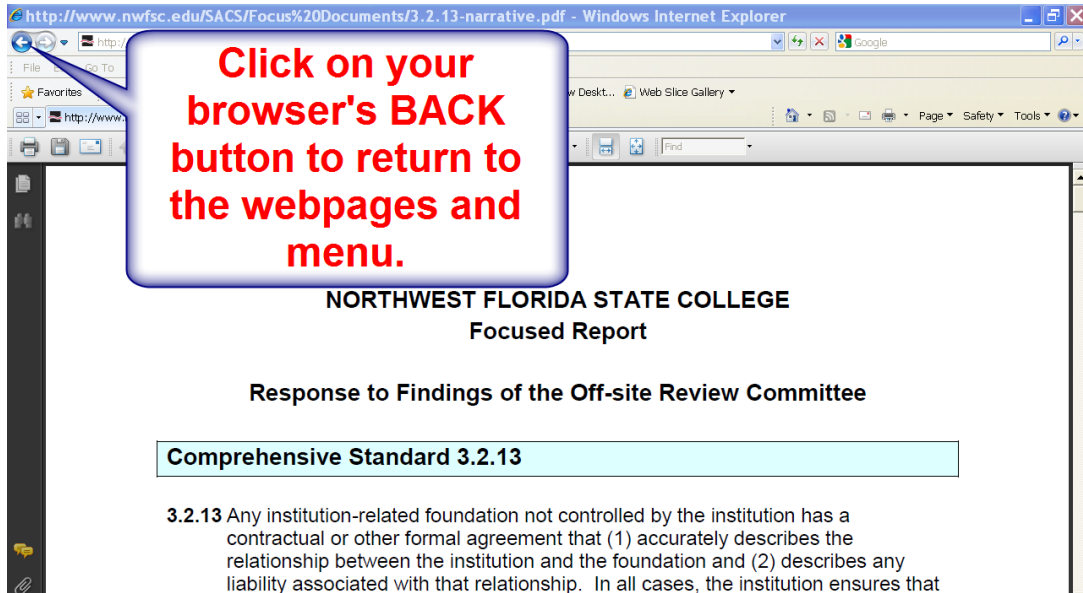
http://www.nwfsc.edu/SACS/Focus%20Documents/3.2.13-narrative.pdf - Windows Internet Explorer

http://

Google

File Go To

Favorites

w Deskt... Web Slice Gallery

http://www.

Page Safety Tools

Find

Click on your browser's BACK button to return to the webpages and menu.

NORTHWEST FLORIDA STATE COLLEGE
Focused Report

Response to Findings of the Off-site Review Committee

Comprehensive Standard 3.2.13

3.2.13 Any institution-related foundation not controlled by the institution has a contractual or other formal agreement that (1) accurately describes the relationship between the institution and the foundation and (2) describes any liability associated with that relationship. In all cases, the institution ensures that